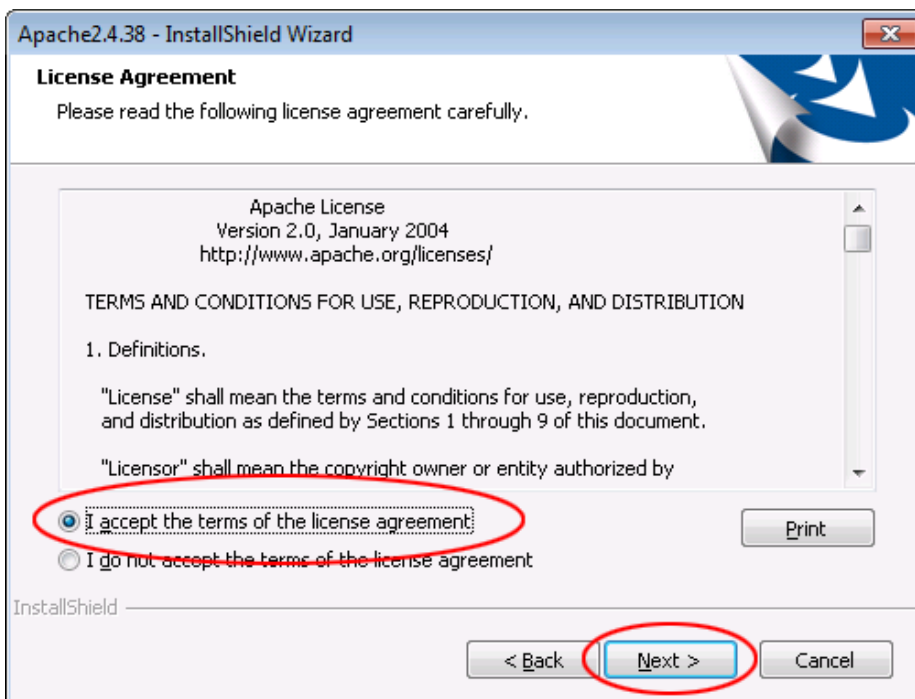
Apache2.4.38 - InstallShield Wizard

License Agreement

Please read the following license agreement carefully.

Apache License
Version 2.0, January 2004
http://www.apache.org/licenses/

TERMS AND CONDITIONS FOR USE, REPRODUCTION, AND DISTRIBUTION

1. Definitions.

"License" shall mean the terms and conditions for use, reproduction, and distribution as defined by Sections 1 through 9 of this document.

"Licensor" shall mean the copyright owner or entity authorized by

I accept the terms of the license agreement

I do not accept the terms of the license agreement

Print

InstallShield

< Back

Next >

Cancel